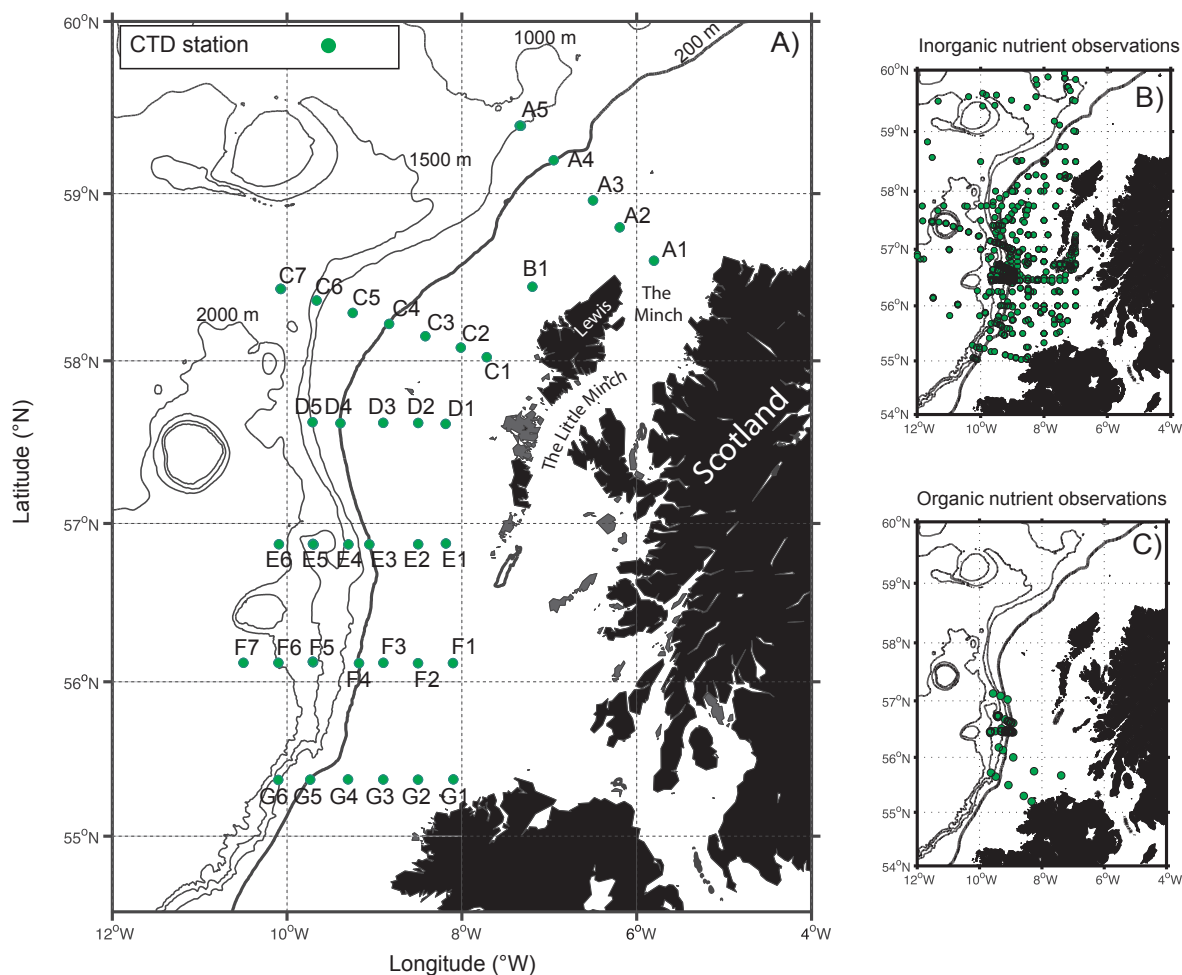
CTD station

A)

1000 m
200 m
1500 m
2000 m

A5
A4
A3
A2
A1
B1
C7
C6
C5
C4
C3
C2
C1
D5
D4
D3
D2
D1
E6
E5
E4
E3
E2
E1
F7
F6
F5
F4
F3
F2
F1
G6
G5
G4
G3
G2
G1

Lewis
The Minch
The Little Minch
Scotland

60$^{o}$N
59$^{o}$N
58$^{o}$N
57$^{o}$N
56$^{o}$N
55$^{o}$N

Latitude (°N)

12$^{o}$W
10$^{o}$W
8$^{o}$W
6$^{o}$W
4$^{o}$W

Longitude (°W)

Inorganic nutrient observations

B)

60$^{o}$N
59$^{o}$N
58$^{o}$N
57$^{o}$N
56$^{o}$N
55$^{o}$N
54$^{o}$N
12$^{o}$W
10$^{o}$W
8$^{o}$W
6$^{o}$W
4$^{o}$W

Organic nutrient observations

C)

60$^{o}$N
59$^{o}$N
58$^{o}$N
57$^{o}$N
56$^{o}$N
55$^{o}$N
54$^{o}$N
12$^{o}$W
10$^{o}$W
8$^{o}$W
6$^{o}$W
4$^{o}$W